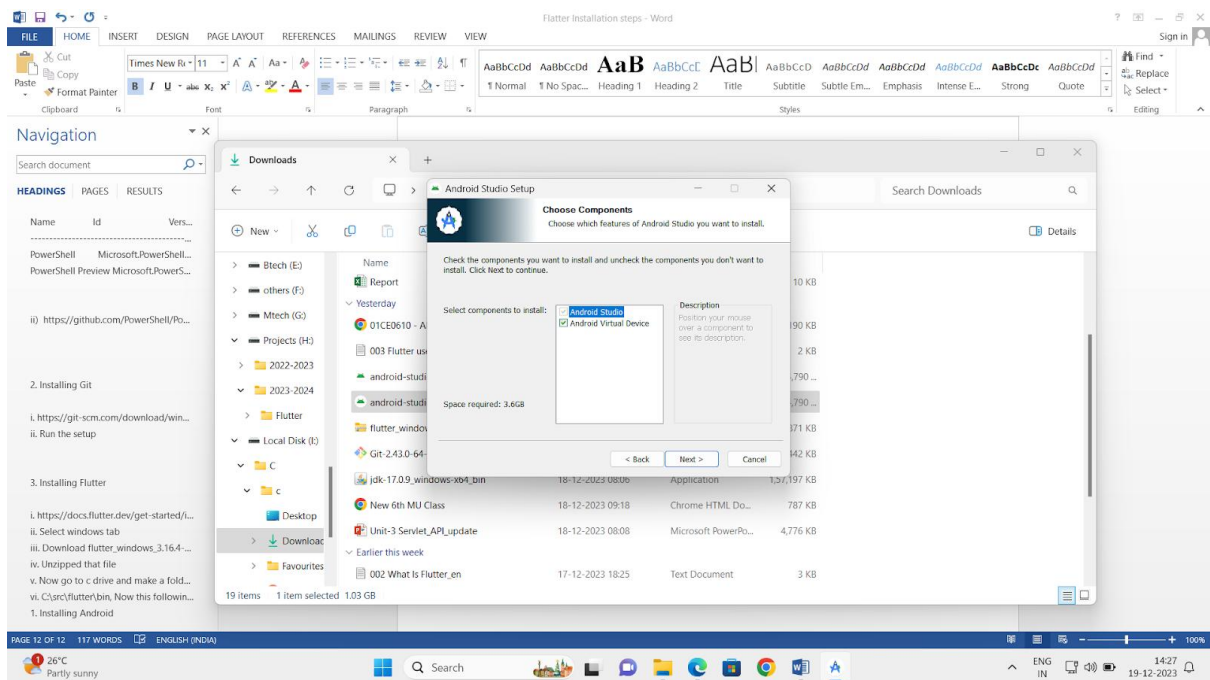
Flatter Installation steps - Word

FILE HOME INSERT DESIGN PAGE LAYOUT REFERENCES MAILINGS REVIEW VIEW

Sign in

Cut
Copy
Paste
Format Painter
Clipboard

Times New R 11
Font

Paragraph

AaBbCcDd AaBbCcDd AaB AaBbCcC AaBl AaBbCcD AaBbCcDd AaBbCcDd AaBbCcDd AaBbCcDc AaBbCcDd
¶ Normal ¶ No Spac... Heading 1 Heading 2 Title Subtitle Subtle Em... Emphasis Intense E... Strong Quote
Styles

Find
Replace
Select
Editing

Navigation

Search document

HEADINGS PAGES RESULTS

Name Id Vers...

PowerShell Microsoft.PowerShell...
PowerShell Preview Microsoft.PowerS...

ii) https://github.com/PowerShell/Po...

2. Installing Git

i. https://git-scm.com/download/win...
ii. Run the setup

3. Installing Flutter

i. https://docs.flutter.dev/get-started/i...
ii. Select windows tab
iii. Download flutter_windows_3.16.4-...
iv. Unzipped that file
v. Now go to c drive and make a fold...
vi. C:\src\flutter\bin, Now this followin...
1. Installing Android

Downloads

New

Search Downloads

Details

Btech (E:)
others (F:)
Mtech (G:)
Projects (H:)
2022-2023
2023-2024
Flutter
Local Disk (I:)
C
c
Desktop
Downloac
Favourites

Name
Report
Yesterday
01CE0610 - A
003 Flutter us
android-studi
android-studi
flutter_window
Git-2.43.0-64-
jdk-17.0.9_windows-x64_bin
New 6th MU Class
Unit-3 Servlet_API_update
Earlier this week
002 What Is Flutter_en

10 KB
190 KB
2 KB
,790 ...
,790 ...
371 KB
342 KB
18-12-2023 08:06 Application 1,57,197 KB
18-12-2023 09:18 Chrome HTML Do... 787 KB
18-12-2023 08:08 Microsoft PowerPo... 4,776 KB
17-12-2023 18:25 Text Document 3 KB

19 items 1 item selected 1.03 GB

Android Studio Setup

Choose Components
Choose which features of Android Studio you want to install.

Check the components you want to install and uncheck the components you don't want to install. Click Next to continue.

Select components to install:
Android Studio
Android Virtual Device

Description
Position your mouse over a component to see its description.

Space required: 3.6GB

< Back Next > Cancel

PAGE 12 OF 12 117 WORDS ENGLISH (INDIA)

100%

26°C
Partly sunny

Search

ENG IN
14:27
19-12-2023